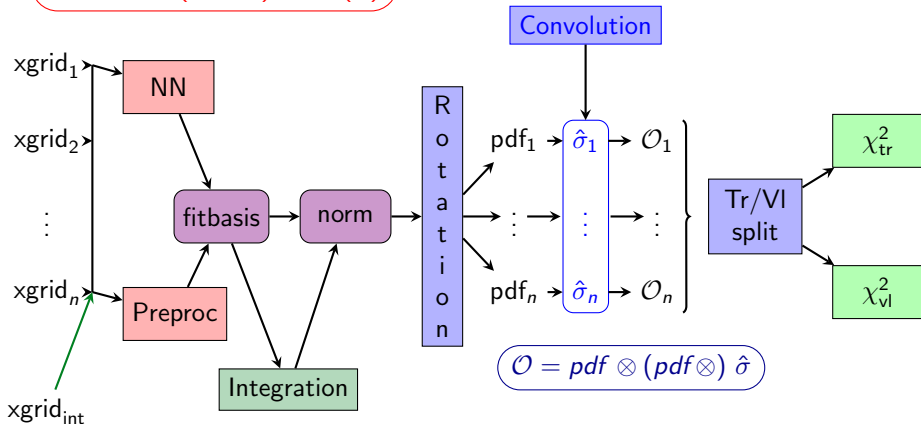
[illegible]

Convolution

$\text{xgrid}_1$

$\text{xgrid}_2$

$\vdots$

$\text{xgrid}_n$

$\text{xgrid}_{\text{int}}$

NN

Preproc

fitbasis

norm

Integration

R o t a t i o n

$\text{pdf}_1$ $\hat{\sigma}_1$ $\mathcal{O}_1$

$\vdots$ $\vdots$ $\vdots$

$\text{pdf}_n$ $\hat{\sigma}_n$ $\mathcal{O}_n$

Tr/Vl split

$\chi^2_{\text{tr}}$

$\chi^2_{\text{vl}}$

$\mathcal{O} = pdf \otimes (pdf\otimes)\ \hat{\sigma}$